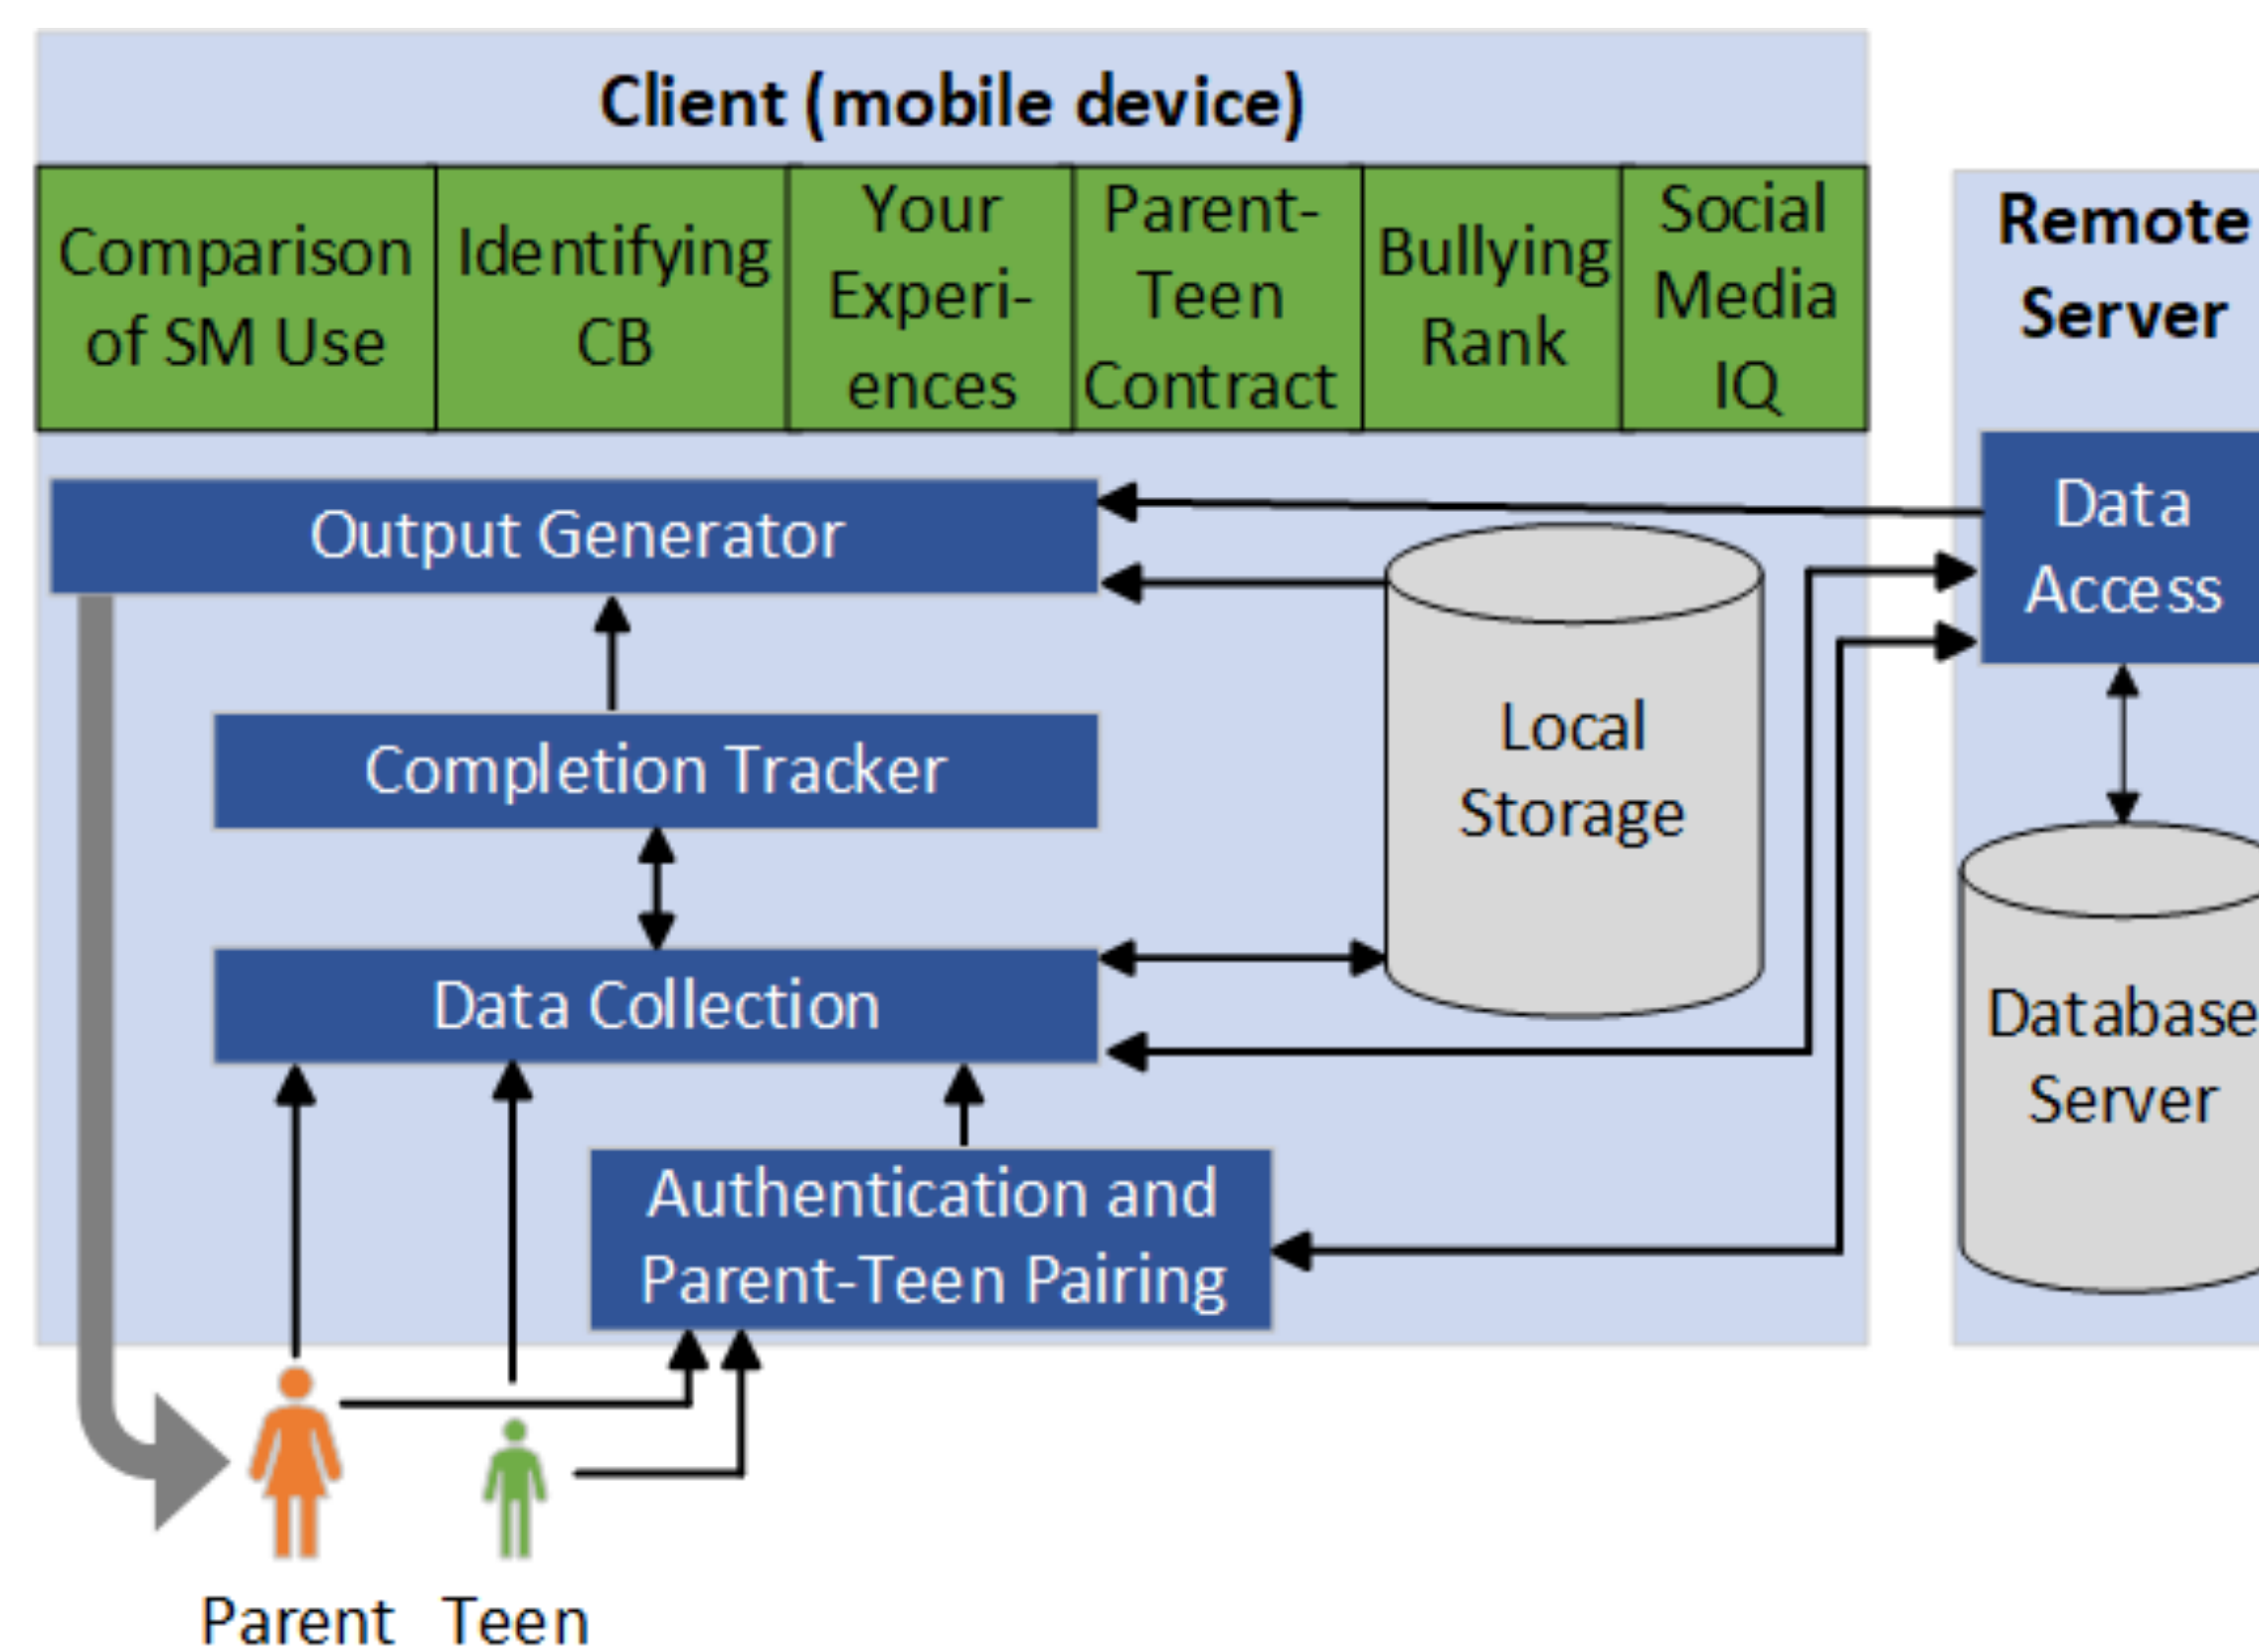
Client (mobile device)

| Comparison of SM Use | Identifying CB | Your Experiences | Parent-Teen Contract | Bullying Rank | Social Media IQ |
|---|---|---|---|---|---|

Output Generator

Completion Tracker

Data Collection

Authentication and Parent-Teen Pairing

Local Storage

Remote Server

Data Access

Database Server

Parent Teen